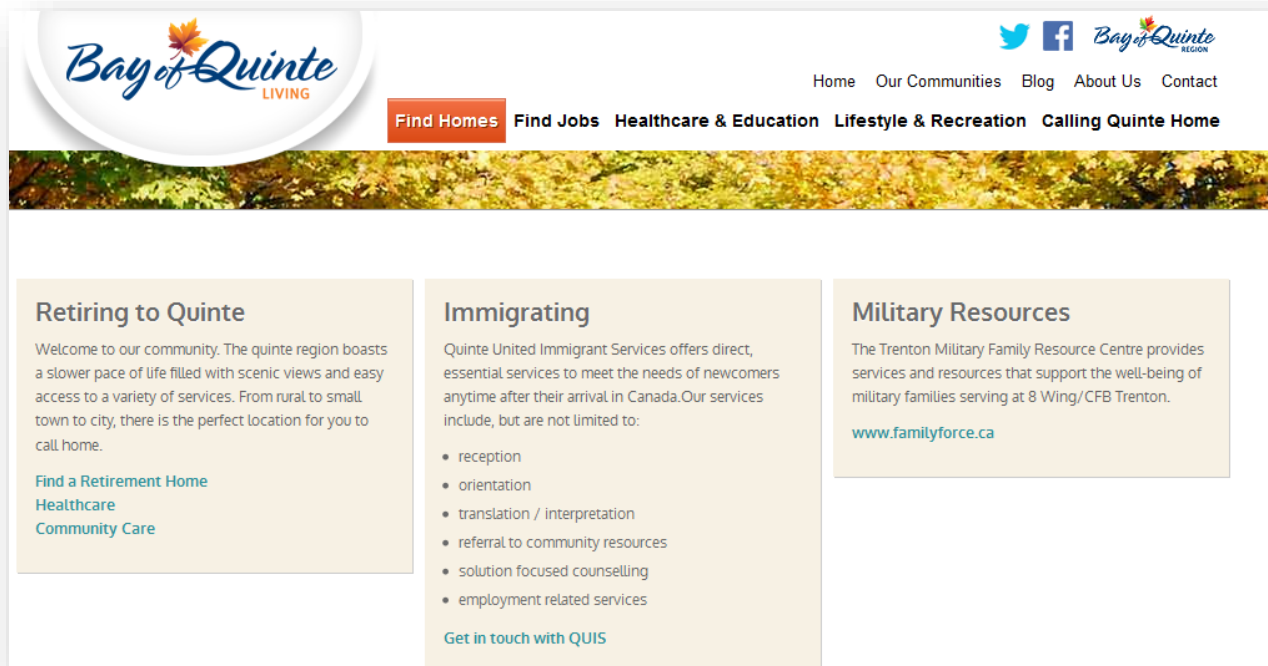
Bay of Quinte LIVING

Bay of Quinte REGION

Home Our Communities Blog About Us Contact

Find Homes Find Jobs Healthcare & Education Lifestyle & Recreation Calling Quinte Home

Retiring to Quinte

Welcome to our community. The quinte region boasts a slower pace of life filled with scenic views and easy access to a variety of services. From rural to small town to city, there is the perfect location for you to call home.

Find a Retirement Home
Healthcare
Community Care

Immigrating

Quinte United Immigrant Services offers direct, essential services to meet the needs of newcomers anytime after their arrival in Canada.Our services include, but are not limited to:

- reception
- orientation
- translation / interpretation
- referral to community resources
- solution focused counselling
- employment related services

Get in touch with QUIS

Military Resources

The Trenton Military Family Resource Centre provides services and resources that support the well-being of military families serving at 8 Wing/CFB Trenton.

www.familyforce.ca